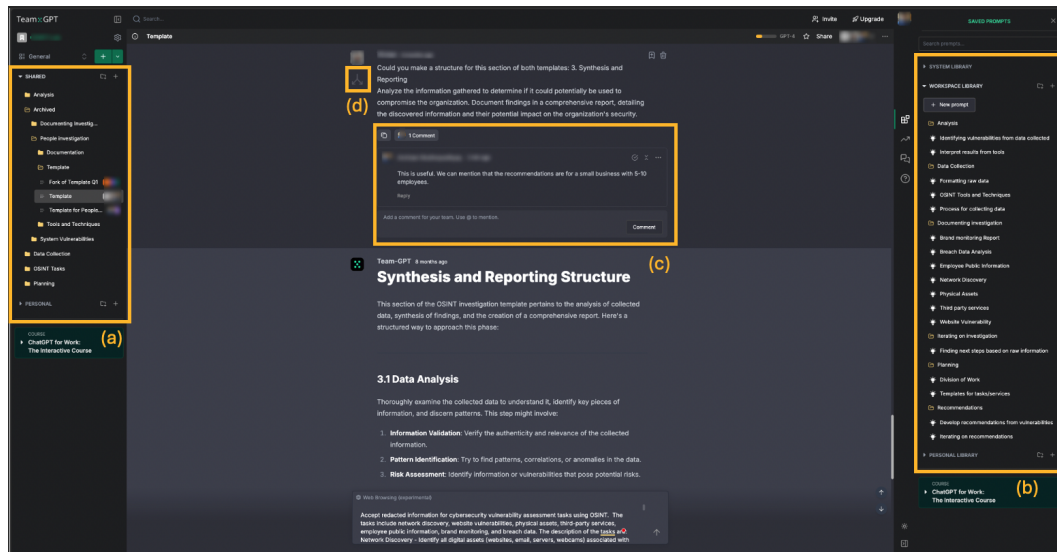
Team-GPT
Search...
Invite
Upgrade
SAVED PROMPTS
Search prompts...
General
Template
GPT-4
Share
SHARED
Analysis
Archived
Documenting Investig...
People investigation
Documentation
Template
Fork of Template Q1
Template
Template for People...
Tools and Techniques
System Vulnerabilities
Data Collection
OSINT Tasks
Planning
PERSONAL
(a)
COURSE
ChatGPT for Work: The Interactive Course
(d)
Could you make a structure for this section of both templates: 3. Synthesis and Reporting
Analyze the information gathered to determine if it could potentially be used to compromise the organization. Document findings in a comprehensive report, detailing the discovered information and their potential impact on the organization's security.
1 Comment
This is useful. We can mention that the recommendations are for a small business with 5-10 employees.
Reply
Add a comment for your team. Use @ to mention.
Comment
Team-GPT 8 months ago
(c)
Synthesis and Reporting Structure
This section of the OSINT investigation template pertains to the analysis of collected data, synthesis of findings, and the creation of a comprehensive report. Here's a structured way to approach this phase:
3.1 Data Analysis
Thoroughly examine the collected data to understand it, identify key pieces of information, and discern patterns. This step might involve:
1. Information Validation: Verify the authenticity and relevance of the collected information.
2. Pattern Identification: Try to find patterns, correlations, or anomalies in the data.
3. Risk Assessment: Identify information or vulnerabilities that pose potential risks.
Web Browsing (experimental)
Accept redacted information for cybersecurity vulnerability assessment tasks using OSINT. The tasks include network discovery, website vulnerabilities, physical assets, third-party services, employee public information, brand monitoring, and breach data. The description of the tasks are: Network Discovery - Identify all digital assets (websites, email, servers, webcams) associated with
SYSTEM LIBRARY
WORKSPACE LIBRARY
+ New prompt
Analysis
Identifying vulnerabilities from data collected
Interpret results from tools
Data Collection
Formatting raw data
OSINT Tools and Techniques
Process for collecting data
Documenting investigation
Brand monitoring Report
Breach Data Analysis
Employee Public Information
Network Discovery
Physical Assets
Third party services
Website Vulnerability
Iterating on investigation
Finding next steps based on raw information
Planning
Division of Work
Templates for tasks/services
Recommendations
Develop recommendations from vulnerabilities
Iterating on recommendations
PERSONAL LIBRARY
(b)
COURSE
ChatGPT for Work: The Interactive Course